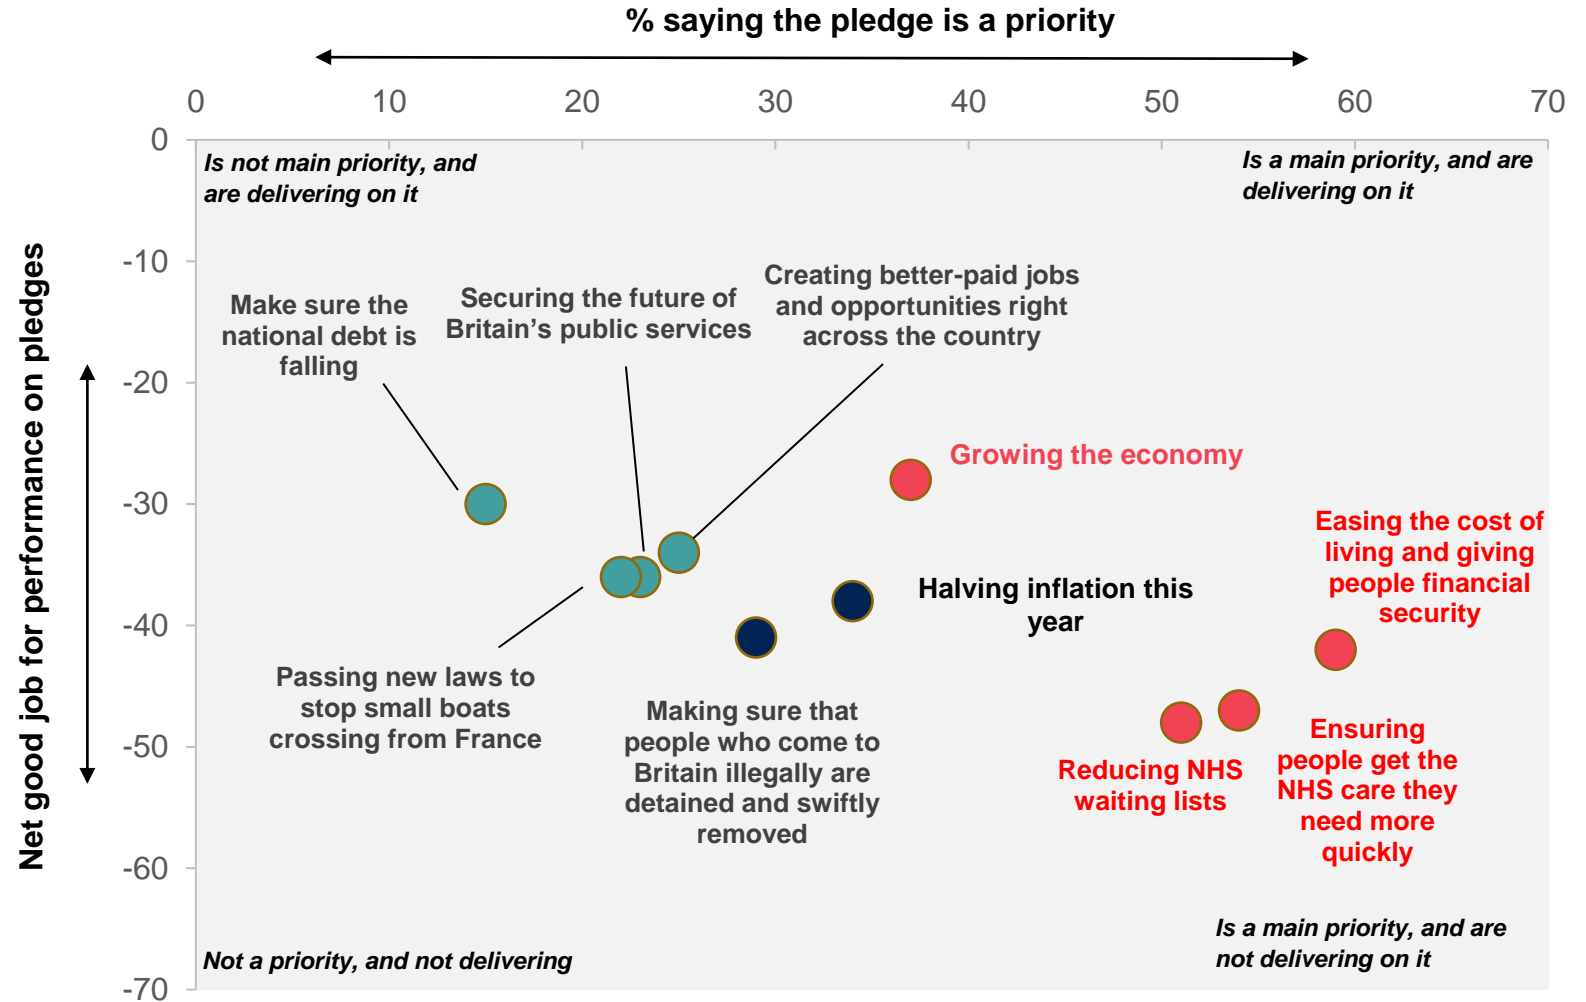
% saying the pledge is a priority

0
10
20
30
40
50
60
70

0
-10
-20
-30
-40
-50
-60
-70

Net good job for performance on pledges

Is not main priority, and are delivering on it

Is a main priority, and are delivering on it

Make sure the national debt is falling

Securing the future of Britain's public services

Creating better-paid jobs and opportunities right across the country

Growing the economy

Easing the cost of living and giving people financial security

Halving inflation this year

Passing new laws to stop small boats crossing from France

Making sure that people who come to Britain illegally are detained and swiftly removed

Reducing NHS waiting lists

Ensuring people get the NHS care they need more quickly

Is a main priority, and are not delivering on it

Not a priority, and not delivering